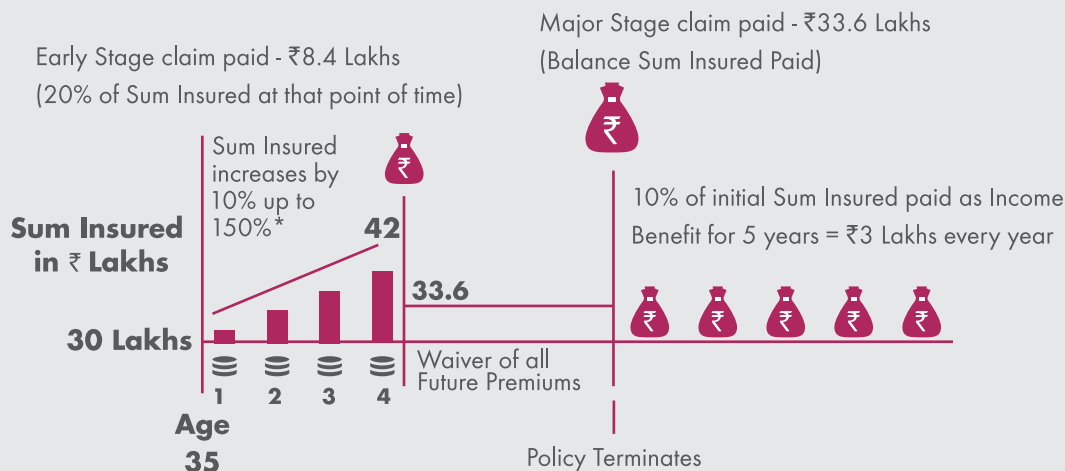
Major Stage claim paid - ₹33.6 Lakhs
(Balance Sum Insured Paid)

Early Stage claim paid - ₹8.4 Lakhs
(20% of Sum Insured at that point of time)

Sum Insured increases by 10% up to 150%*

42

₹

₹

10% of initial Sum Insured paid as Income Benefit for 5 years = ₹3 Lakhs every year

Sum Insured in ₹ Lakhs

33.6

₹ ₹ ₹ ₹ ₹

30 Lakhs

Waiver of all Future Premiums

1 2 3 4

Age 35

Policy Terminates